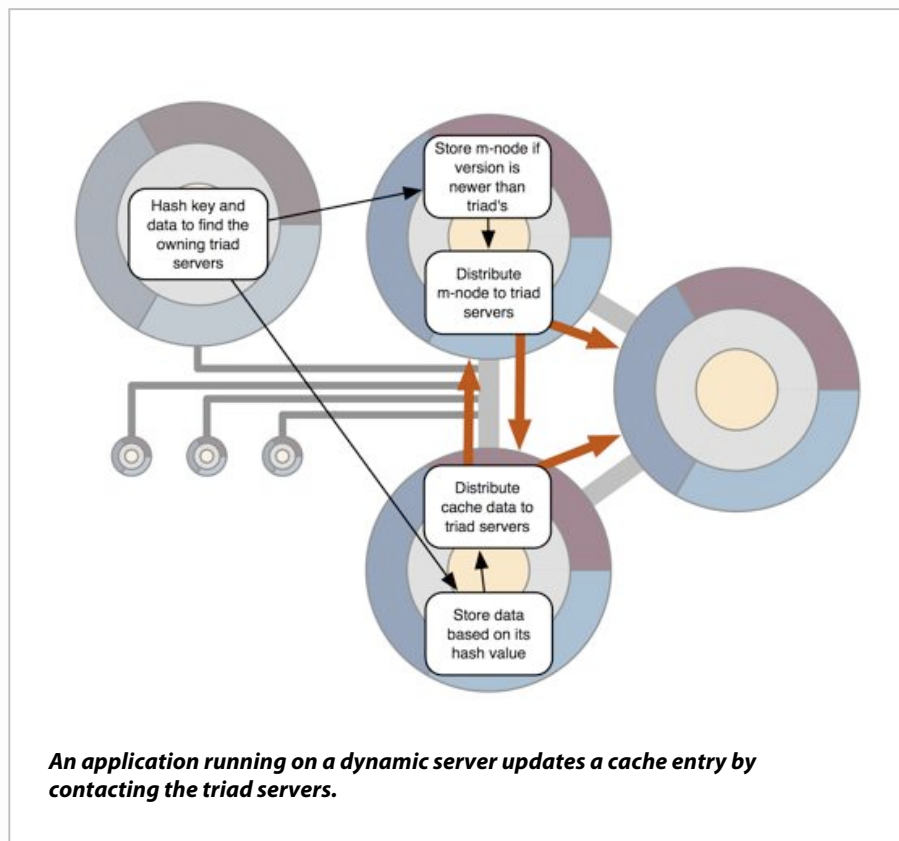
Hash key and data to find the owning triad servers

Store m-node if version is newer than triad's

Distribute m-node to triad servers

Distribute cache data to triad servers

Store data based on its hash value

An application running on a dynamic server updates a cache entry by contacting the triad servers.